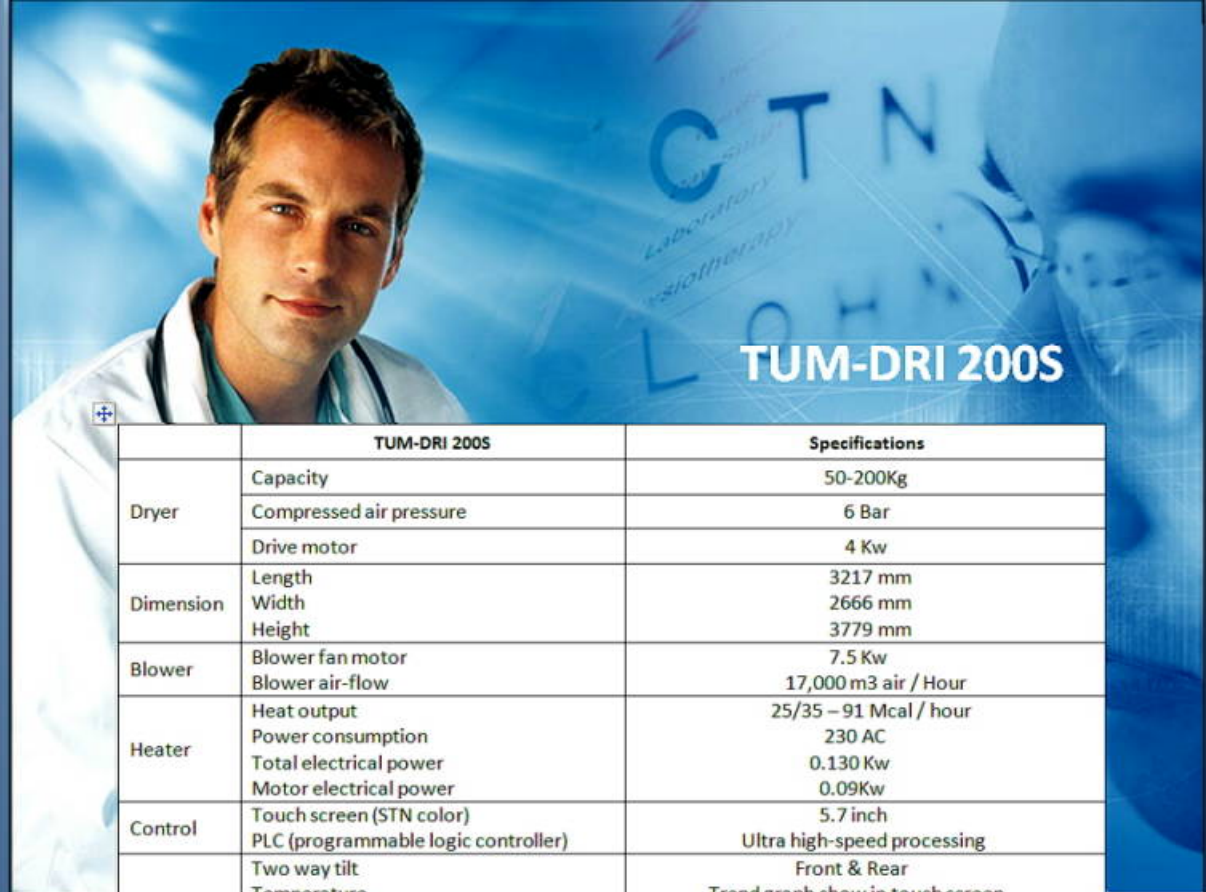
C T N
Laboratory
Physiotherapy
L O H

TUM-DRI 200S

| | TUM-DRI 200S | Specifications |
|---|---|---|
| Dryer | Capacity | 50-200Kg |
| | Compressed air pressure | 6 Bar |
| | Drive motor | 4 Kw |
| Dimension | Length<br>Width<br>Height | 3217 mm<br>2666 mm<br>3779 mm |
| Blower | Blower fan motor<br>Blower air-flow | 7.5 Kw<br>17,000 m3 air / Hour |
| Heater | Heat output<br>Power consumption<br>Total electrical power<br>Motor electrical power | 25/35 – 91 Mcal / hour<br>230 AC<br>0.130 Kw<br>0.09Kw |
| Control | Touch screen (STN color)<br>PLC (programmable logic controller) | 5.7 inch<br>Ultra high-speed processing |
| | Two way tilt<br>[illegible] | Front & Rear<br>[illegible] |